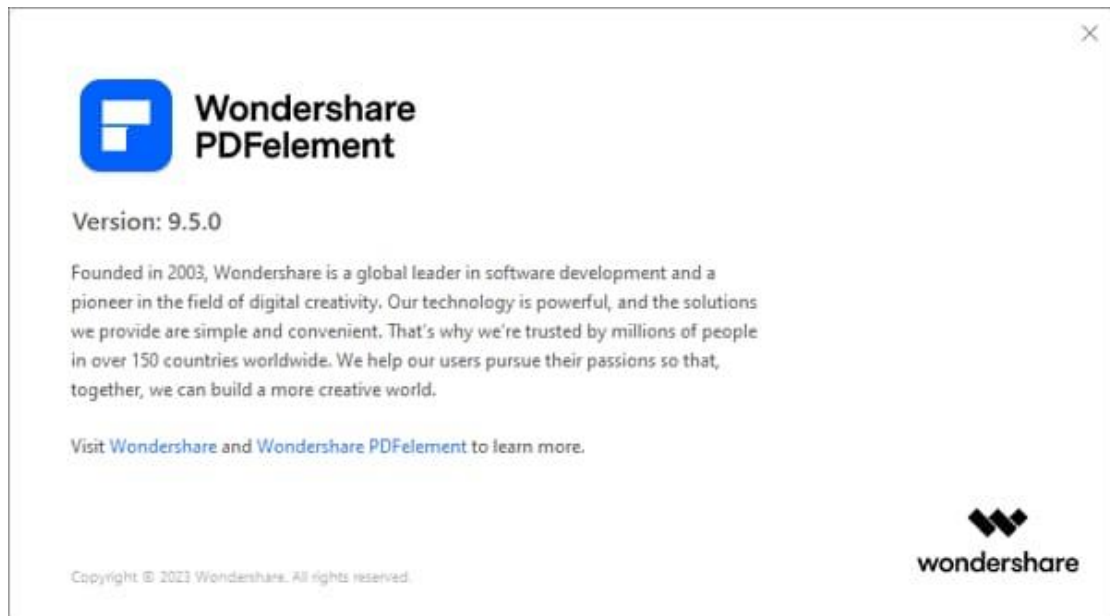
×

Wondershare
PDFelement

Version: 9.5.0

Founded in 2003, Wondershare is a global leader in software development and a pioneer in the field of digital creativity. Our technology is powerful, and the solutions we provide are simple and convenient. That's why we're trusted by millions of people in over 150 countries worldwide. We help our users pursue their passions so that, together, we can build a more creative world.

Visit Wondershare and Wondershare PDFelement to learn more.

Copyright © 2023 Wondershare. All rights reserved.

wondershare